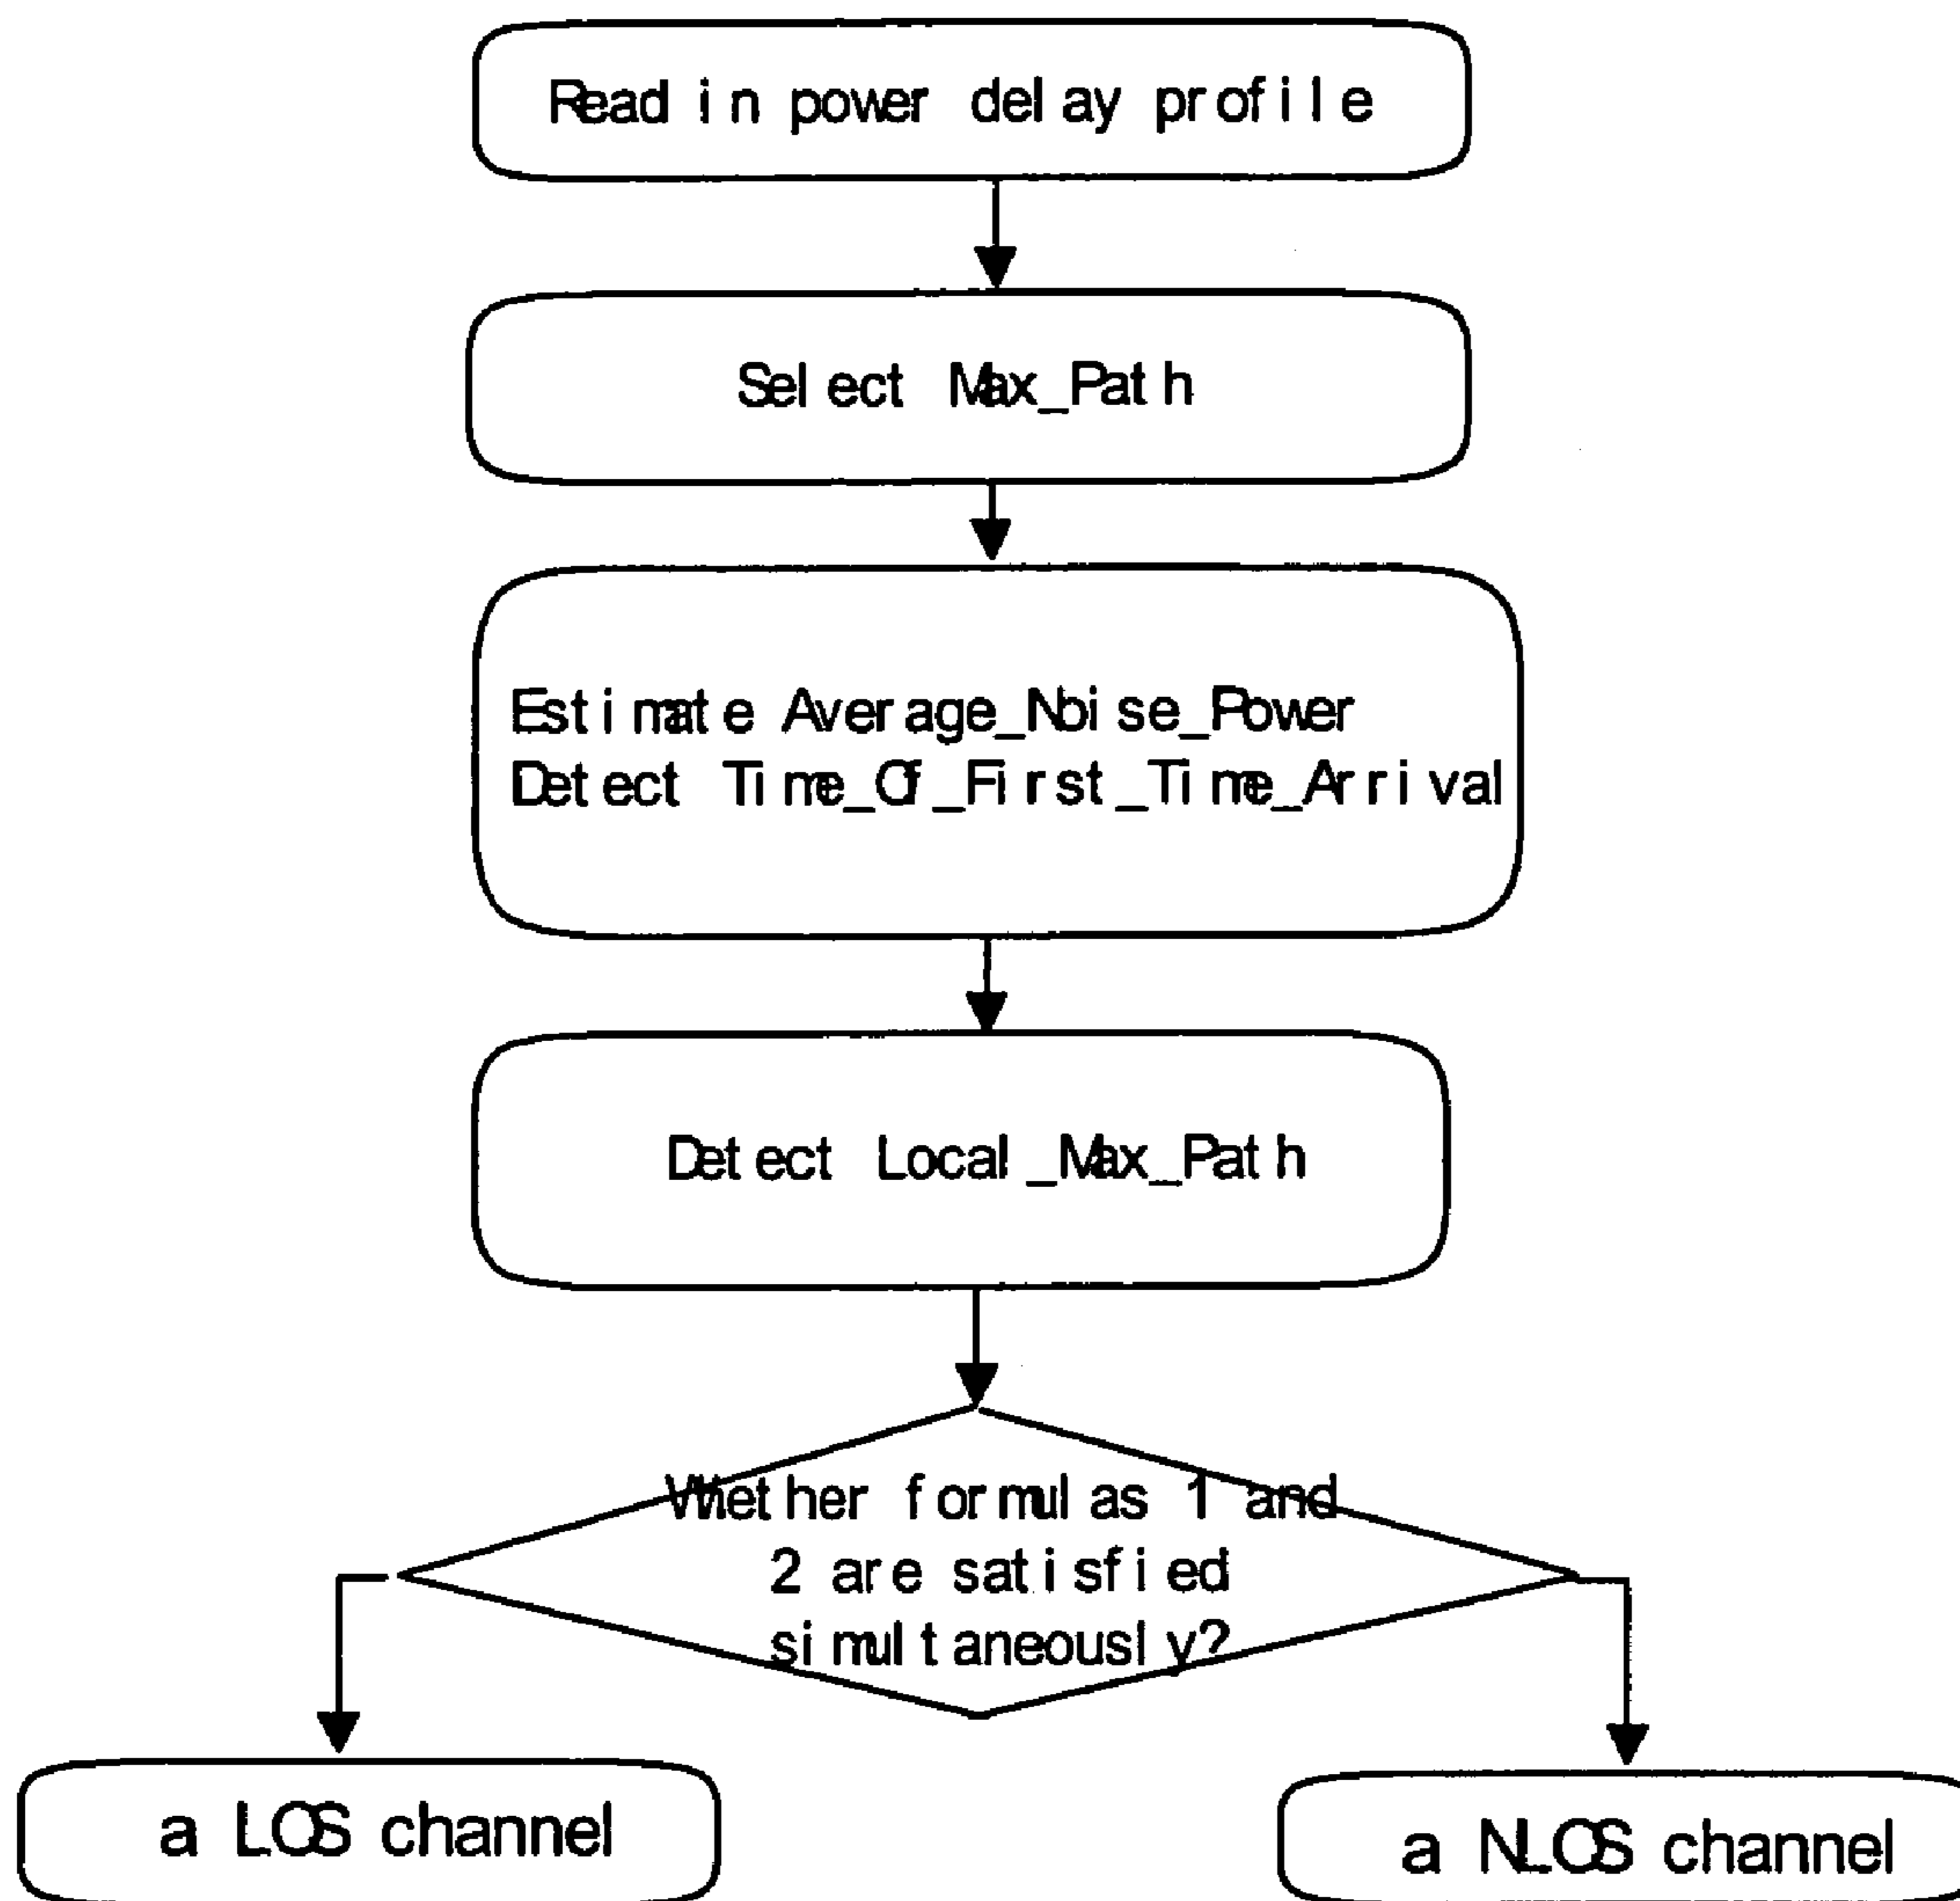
Read in power delay profile

Select Max_Path

Estimate Average_Noise_Power
Detect Time_Of_First_Time_Arrival

Detect Local_Max_Path

Whether formulas 1 and 2 are satisfied simultaneously?

a LOS channel

a NLOS channel